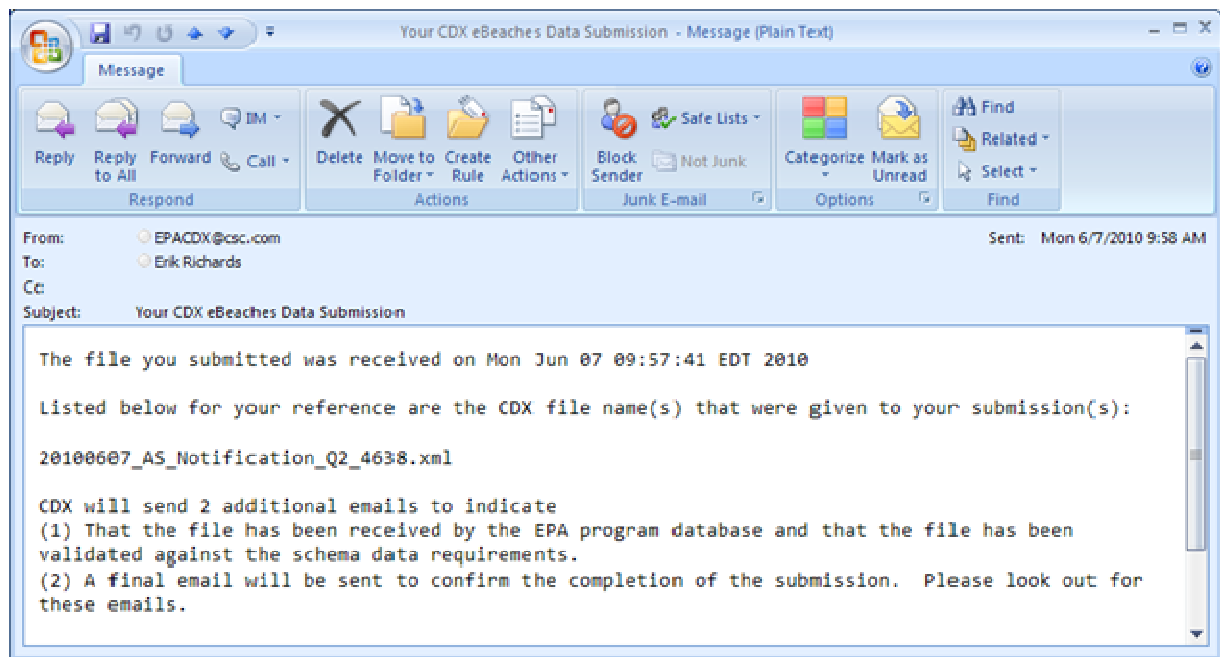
Your CDX eBeaches Data Submission - Message (Plain Text)

Message

Reply
Reply to All
Forward
IM
Call
Respond

Delete
Move to Folder
Create Rule
Other Actions
Actions

Block Sender
Safe Lists
Not Junk
Junk E-mail

Categorize
Mark as Unread
Options

Find
Related
Select
Find

From: EPACDX@csc.com
To: Erik Richards
Cc:
Subject: Your CDX eBeaches Data Submission
Sent: Mon 6/7/2010 9:58 AM

The file you submitted was received on Mon Jun 07 09:57:41 EDT 2010

Listed below for your reference are the CDX file name(s) that were given to your submission(s):

20100607_AS_Notification_Q2_4638.xml

CDX will send 2 additional emails to indicate
(1) That the file has been received by the EPA program database and that the file has been validated against the schema data requirements.
(2) A final email will be sent to confirm the completion of the submission. Please look out for these emails.